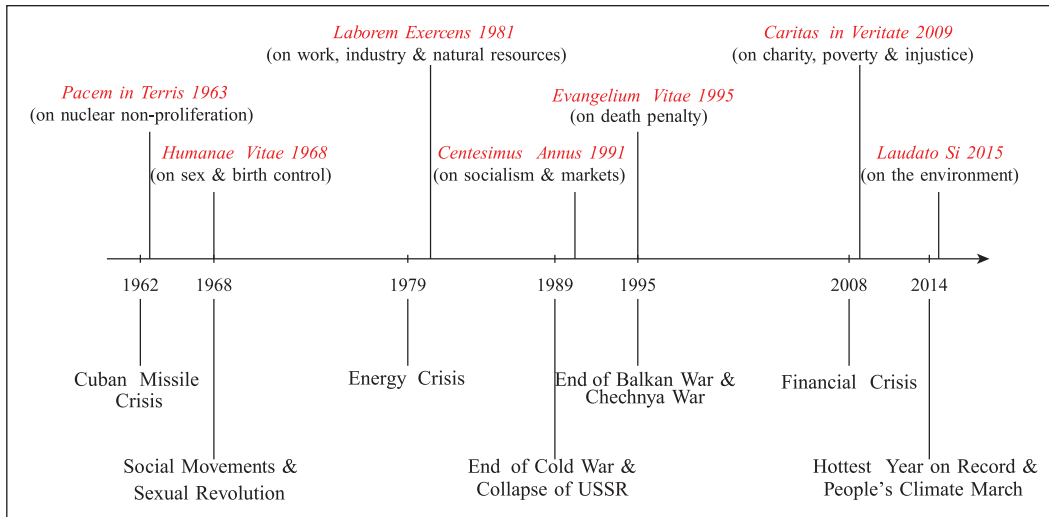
Laborem Exercens 1981
(on work, industry & natural resources)

Caritas in Veritate 2009
(on charity, poverty & injustice)

Pacem in Terris 1963
(on nuclear non-proliferation)

Evangelium Vitae 1995
(on death penalty)

Humanae Vitae 1968
(on sex & birth control)

Centesimus Annus 1991
(on socialism & markets)

Laudato Si 2015
(on the environment)

1962
1968
1979
1989
1995
2008
2014

Cuban Missile Crisis

Energy Crisis

End of Balkan War & Chechnya War

Financial Crisis

Social Movements & Sexual Revolution

End of Cold War & Collapse of USSR

Hottest Year on Record & People's Climate March